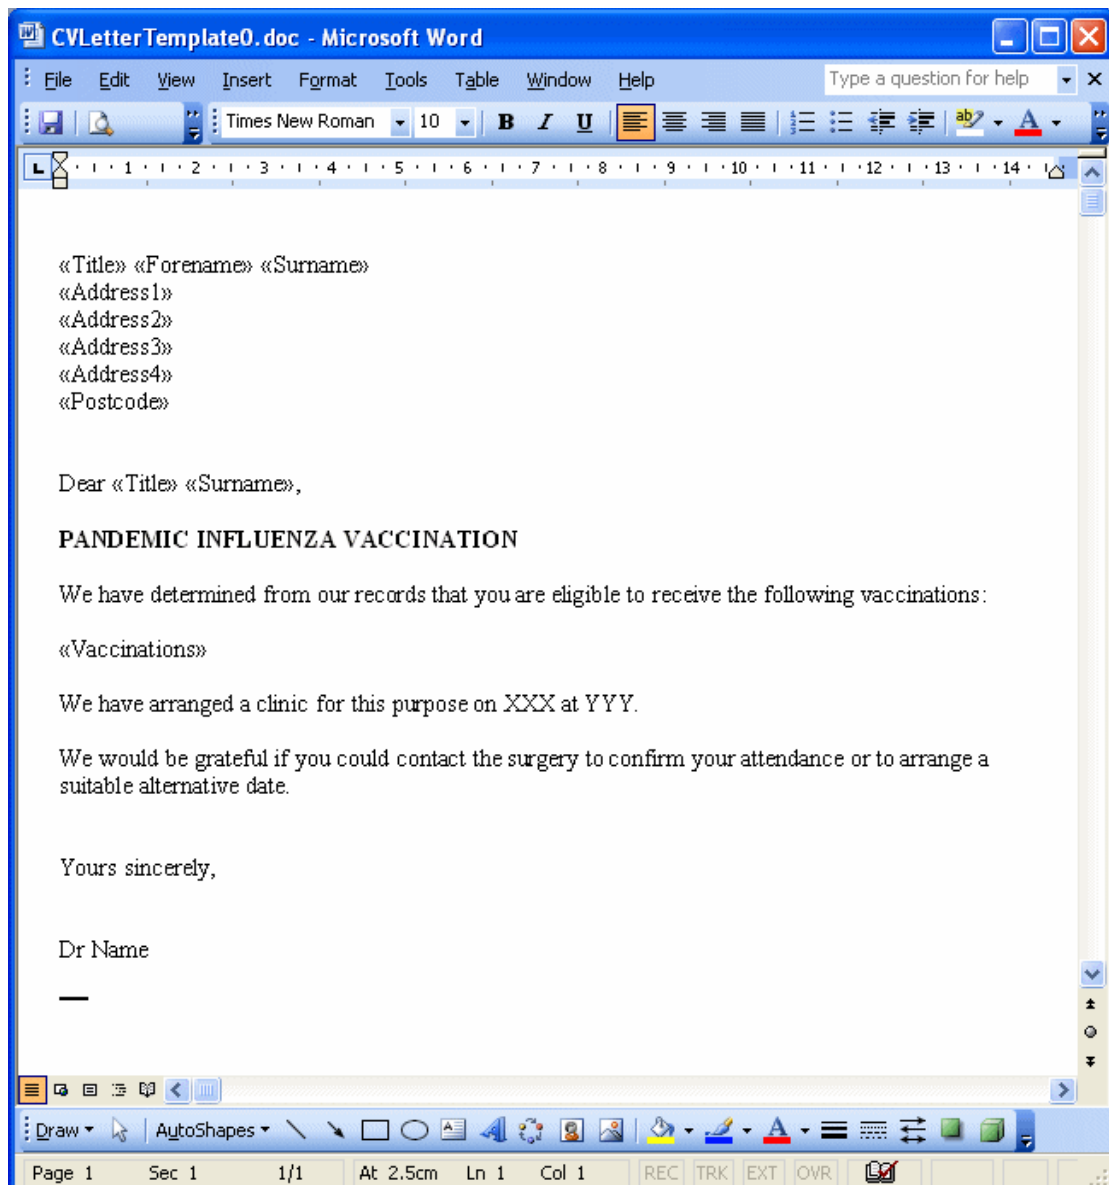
CVLetterTemplate0.doc - Microsoft Word

File Edit View Insert Format Tools Table Window Help

Type a question for help

Times New Roman 10

B I U

1 2 3 4 5 6 7 8 9 10 11 12 13 14

«Title» «Forename» «Surname»
«Address1»
«Address2»
«Address3»
«Address4»
«Postcode»

Dear «Title» «Surname»,

**PANDEMIC INFLUENZA VACCINATION**

We have determined from our records that you are eligible to receive the following vaccinations:

«Vaccinations»

We have arranged a clinic for this purpose on XXX at YYY.

We would be grateful if you could contact the surgery to confirm your attendance or to arrange a suitable alternative date.

Yours sincerely,

Dr Name

Draw AutoShapes

Page 1 Sec 1 1/1 At 2.5cm Ln 1 Col 1 REC TRK EXT OVR